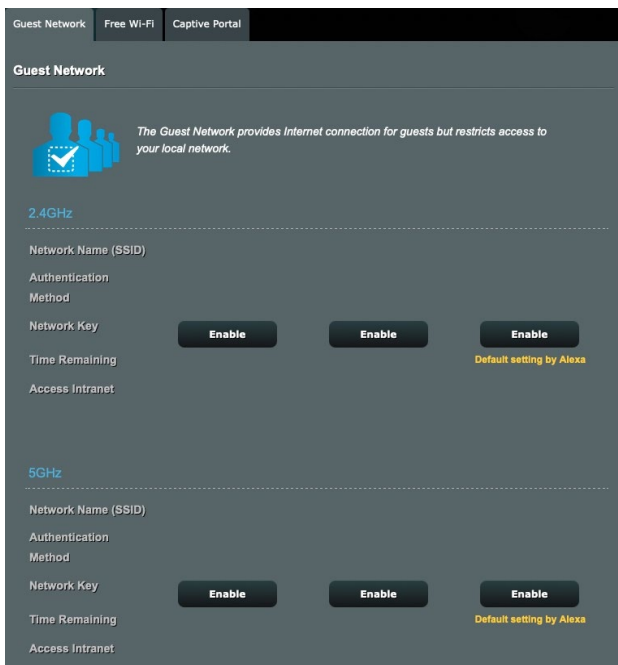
Guest Network | Free Wi-Fi | Captive Portal

Guest Network

The Guest Network provides Internet connection for guests but restricts access to your local network.

2.4GHz

Network Name (SSID)

Authentication Method

Network Key

Enable

Enable

Enable

Time Remaining

Default setting by Alexa

Access Intranet

5GHz

Network Name (SSID)

Authentication Method

Network Key

Enable

Enable

Enable

Time Remaining

Default setting by Alexa

Access Intranet